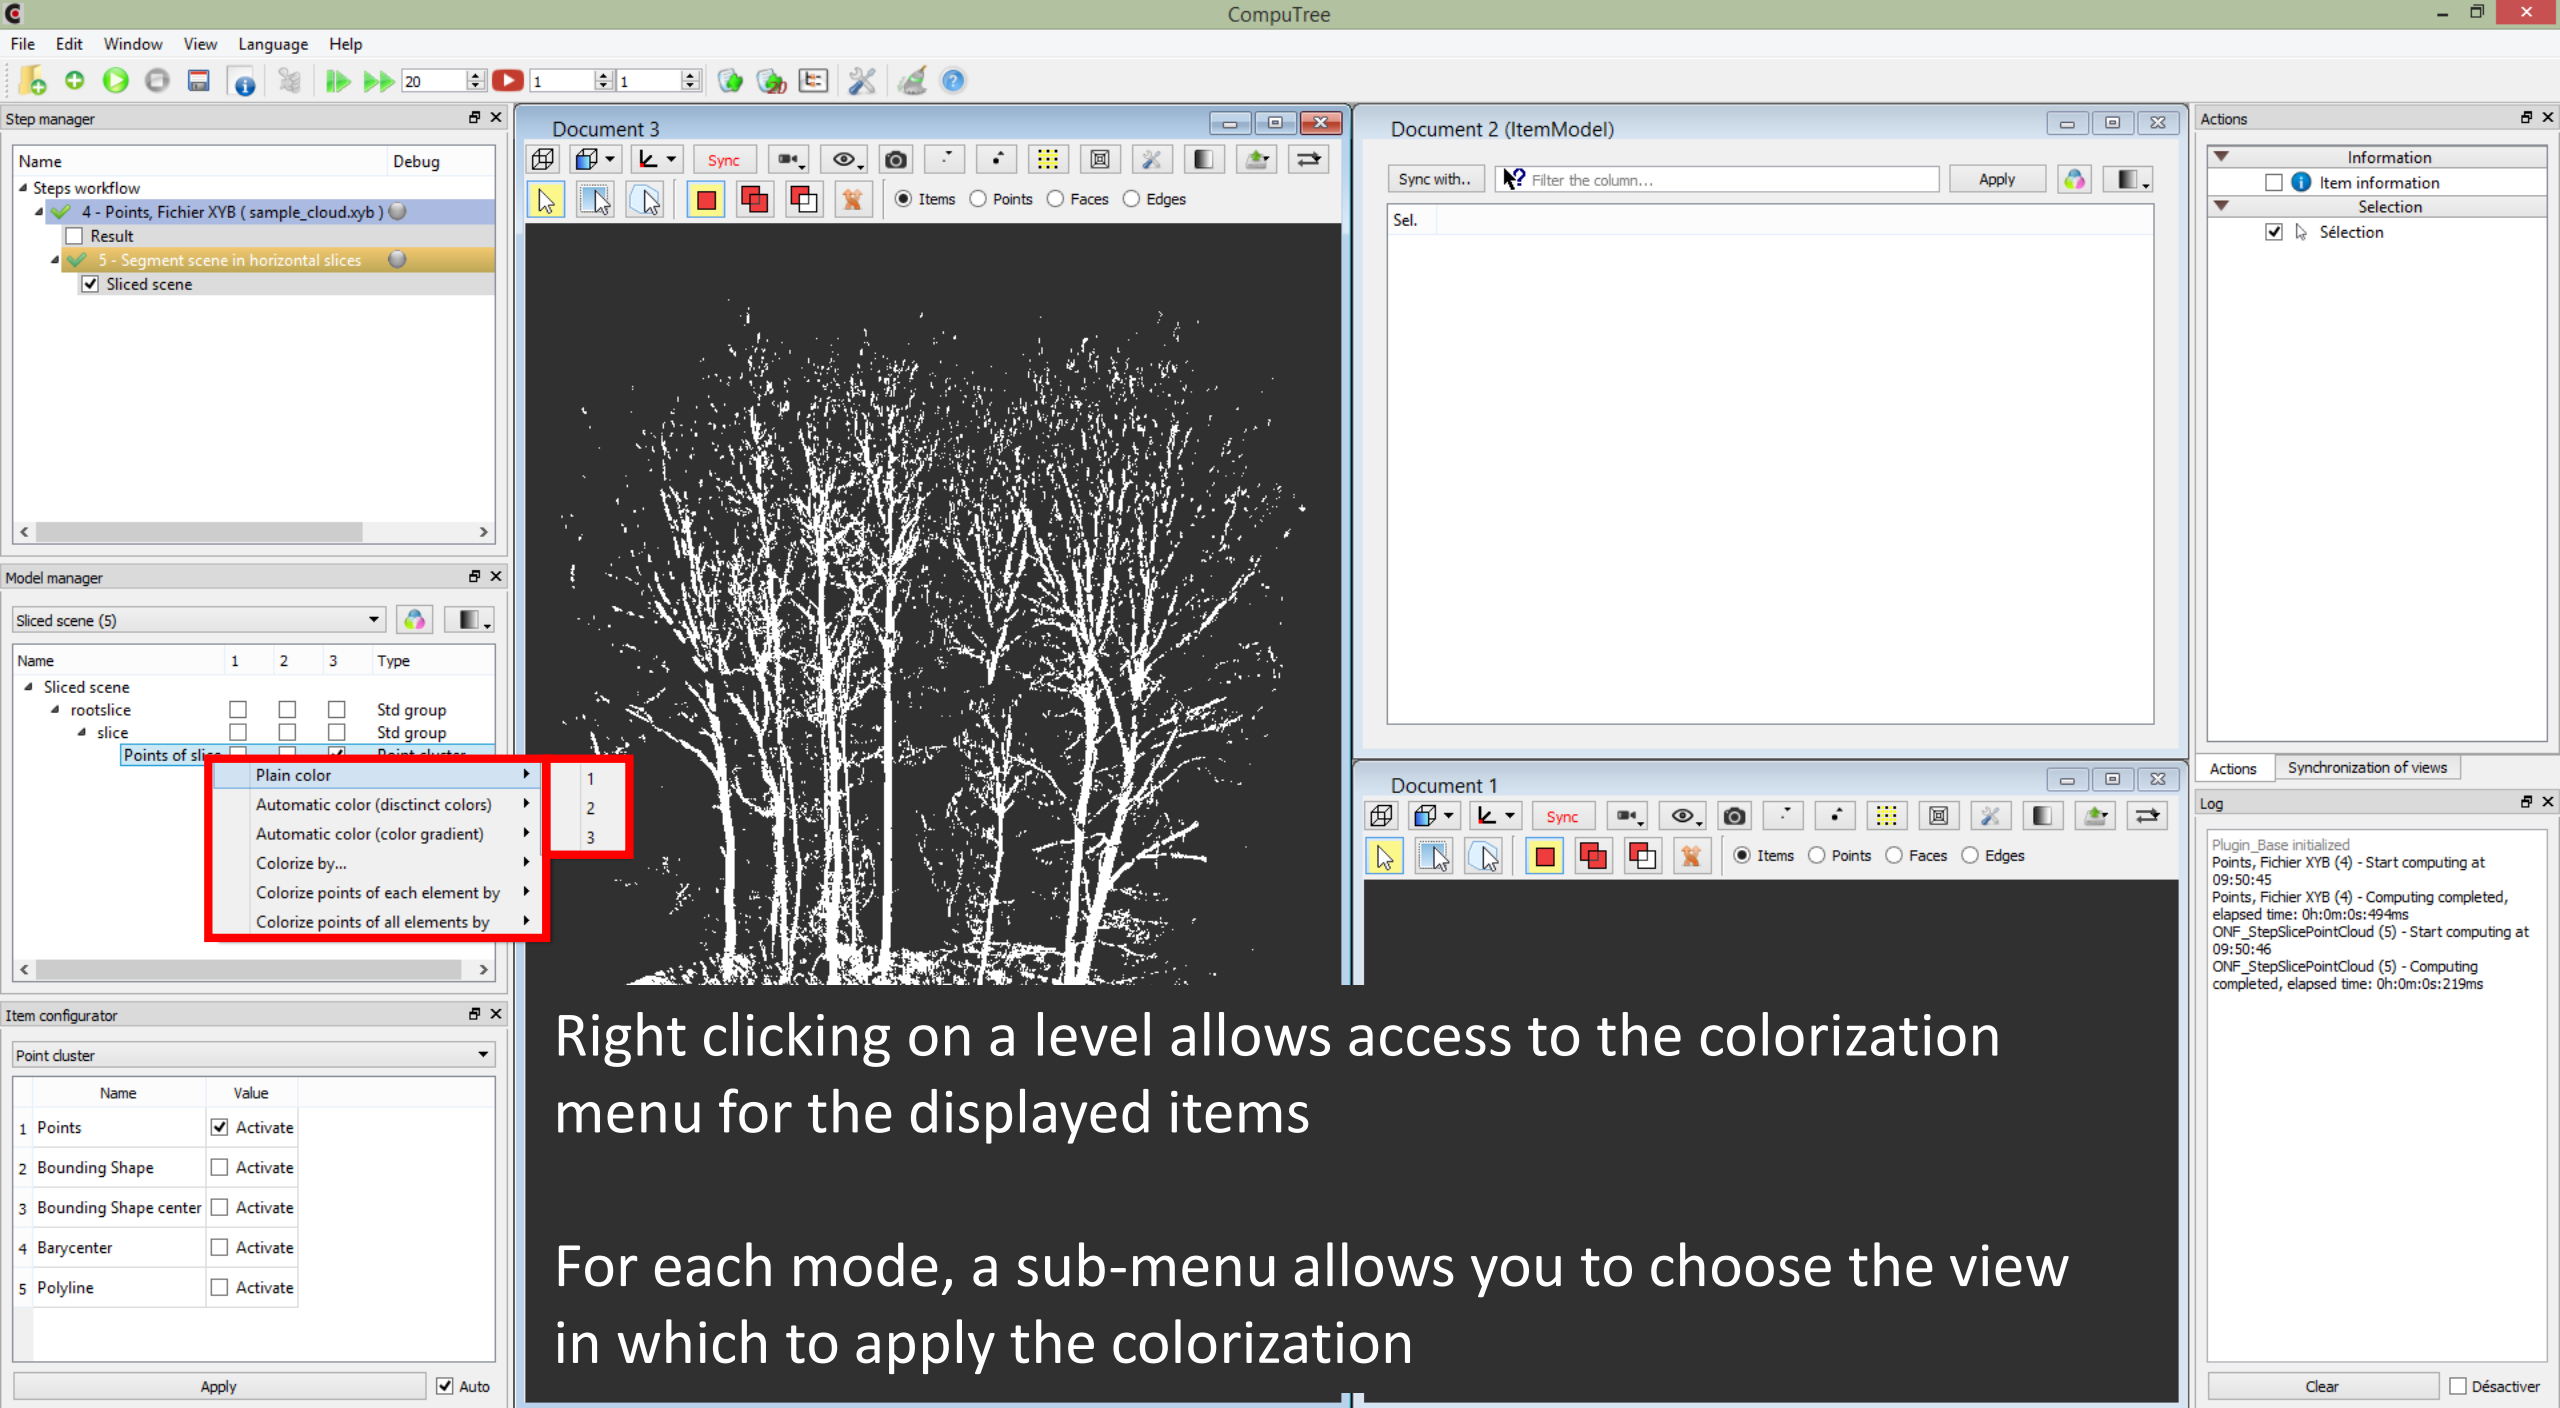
CompuTree

File Edit Window View Language Help

20 1 1

Step manager

| Name | Debug |
|---|---|
| Steps workflow | |
| 4 - Points, Fichier XYB ( sample_cloud.xyb ) | |
| Result | |
| 5 - Segment scene in horizontal slices | |
| Sliced scene | |

Model manager

Sliced scene (5)

| Name | 1 | 2 | 3 | Type |
|---|---|---|---|---|
| Sliced scene | | | | |
| rootslice | | | | Std group |
| slice | | | | Std group |
| Points of sli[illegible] | | | | Point cluster |

Plain color
Automatic color (disctinct colors)
Automatic color (color gradient)
Colorize by...
Colorize points of each element by
Colorize points of all elements by

1
2
3

Item configurator

Point cluster

| | Name | Value |
|---|---|---|
| 1 | Points | Activate |
| 2 | Bounding Shape | Activate |
| 3 | Bounding Shape center | Activate |
| 4 | Barycenter | Activate |
| 5 | Polyline | Activate |

Apply Auto

Document 3

Sync

Items Points Faces Edges

Document 2 (ItemModel)

Sync with.. Filter the column... Apply

Sel.

Document 1

Sync

Items Points Faces Edges

Actions

Information
Item information
Selection
Sélection

Actions Synchronization of views

Log

Plugin_Base initialized
Points, Fichier XYB (4) - Start computing at 09:50:45
Points, Fichier XYB (4) - Computing completed, elapsed time: 0h:0m:0s:494ms
ONF_StepSlicePointCloud (5) - Start computing at 09:50:46
ONF_StepSlicePointCloud (5) - Computing completed, elapsed time: 0h:0m:0s:219ms

Clear Désactiver

Right clicking on a level allows access to the colorization menu for the displayed items

For each mode, a sub-menu allows you to choose the view in which to apply the colorization